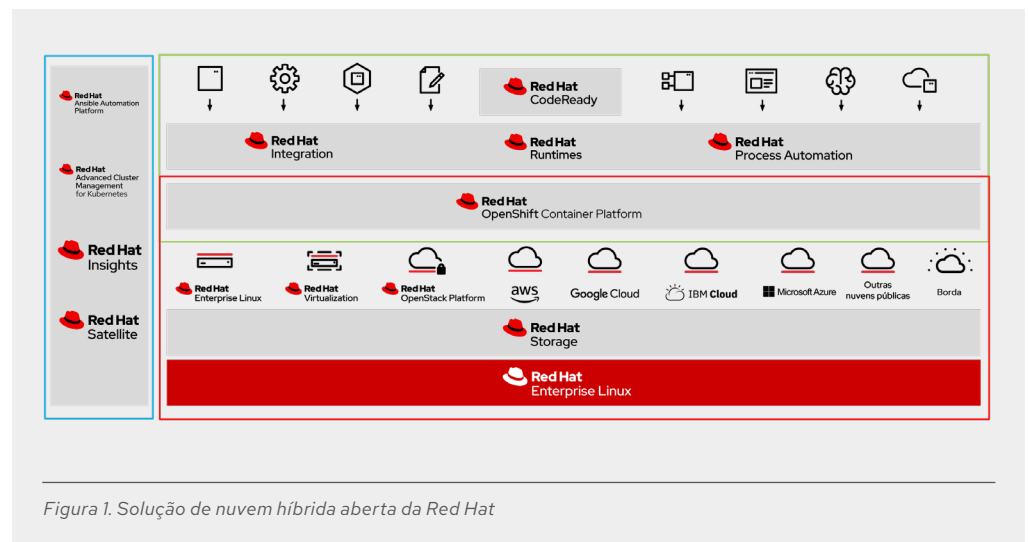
Red Hat
Ansible Automation Platform

Red Hat
Advanced Cluster Management for Kubernetes

Red Hat
Insights

Red Hat
Satellite

Red Hat
CodeReady

Red Hat
Integration

Red Hat
Runtimes

Red Hat
Process Automation

Red Hat
OpenShift Container Platform

Red Hat
Enterprise Linux

Red Hat
Virtualization

Red Hat
OpenStack Platform

aws

Google Cloud

IBM Cloud

Microsoft Azure

Outras nuvens públicas

Borda

Red Hat
Storage

Red Hat
Enterprise Linux

Figura 1. Solução de nuvem híbrida aberta da Red Hat